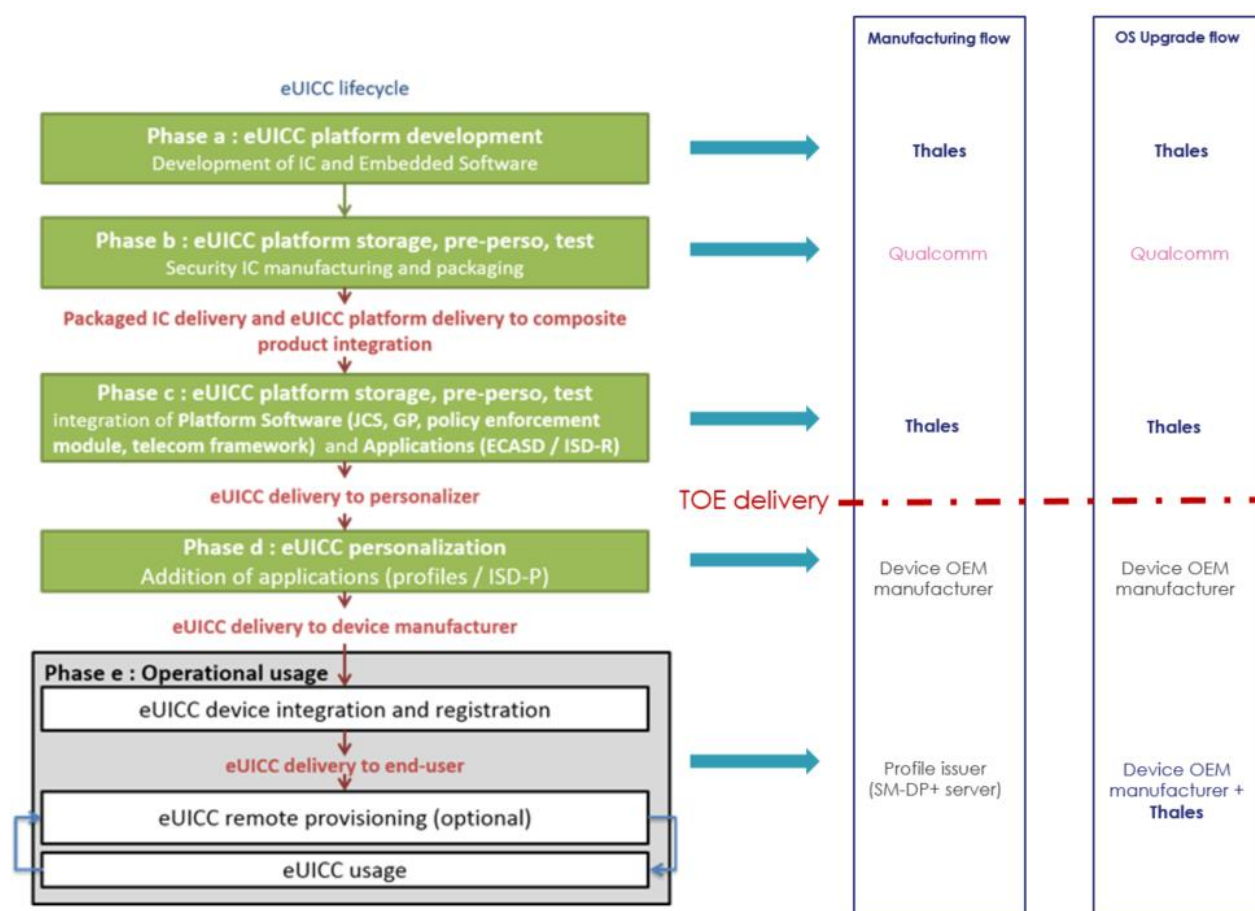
eUICC lifecycle

Phase a : eUICC platform development
Development of IC and Embedded Software

Phase b : eUICC platform storage, pre-perso, test
Security IC manufacturing and packaging

Packaged IC delivery and eUICC platform delivery to composite product integration

Phase c : eUICC platform storage, pre-perso, test
integration of Platform Software (JCS, GP, policy enforcement module, telecom framework) and Applications (ECASD / ISD-R)

eUICC delivery to personalizer

Phase d : eUICC personalization
Addition of applications (profiles / ISD-P)

eUICC delivery to device manufacturer

Phase e : Operational usage
eUICC device integration and registration
eUICC delivery to end-user
eUICC remote provisioning (optional)
eUICC usage

TOE delivery

Manufacturing flow
Thales
Qualcomm
Thales
Device OEM manufacturer
Profile issuer (SM-DP+ server)

OS Upgrade flow
Thales
Qualcomm
Thales
Device OEM manufacturer
Device OEM manufacturer + Thales